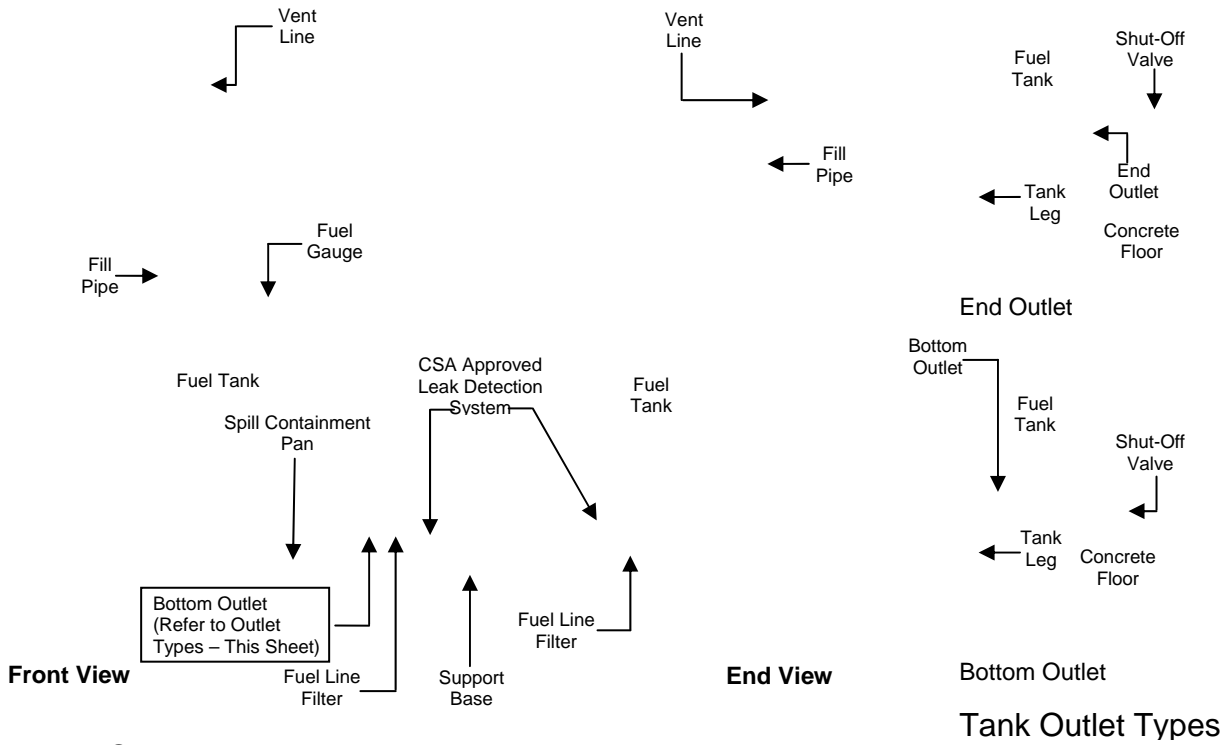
Vent Line

Vent Line

Fuel Tank

Shut-Off Valve

Fill Pipe

End Outlet

Tank Leg

Concrete Floor

Fuel Gauge

Fill Pipe

End Outlet

Bottom Outlet

CSA Approved Leak Detection System

Fuel Tank

Fuel Tank

Fuel Tank

Spill Containment Pan

Shut-Off Valve

Tank Leg

Concrete Floor

Bottom Outlet (Refer to Outlet Types – This Sheet)

Fuel Line Filter

Front View

Fuel Line Filter

Support Base

End View

Bottom Outlet

Tank Outlet Types